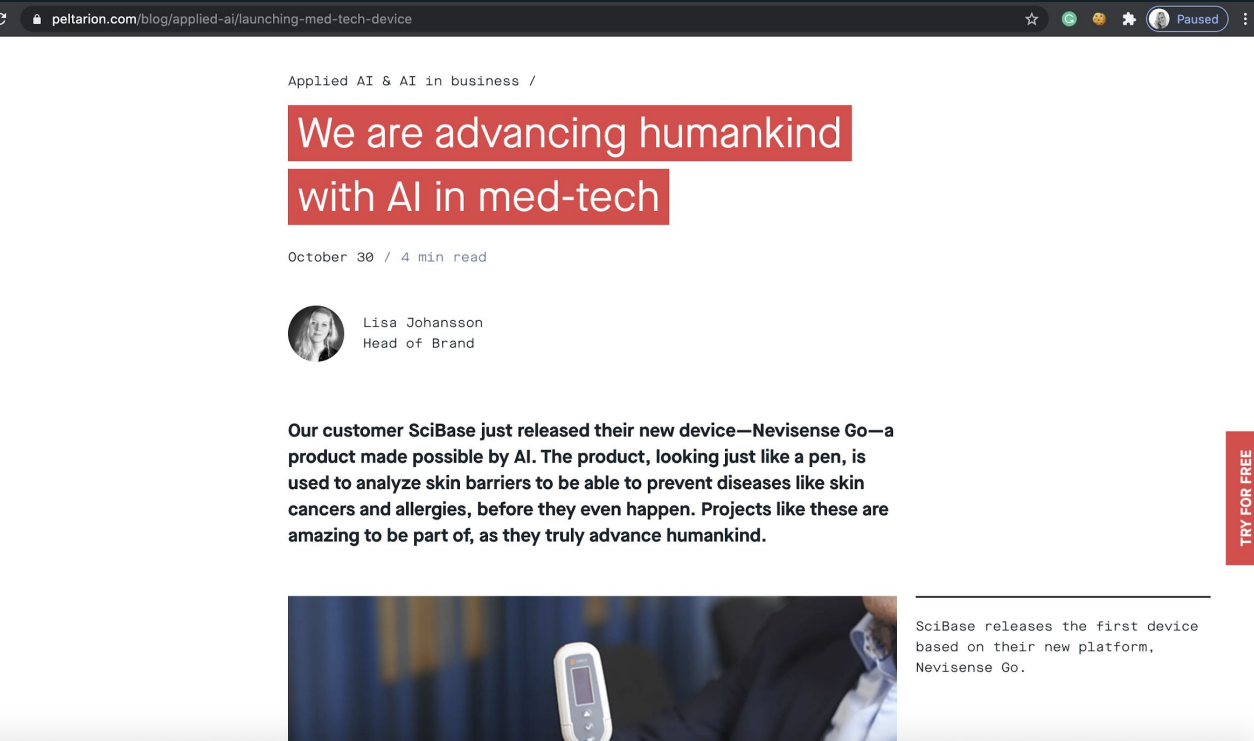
peltarion.com/blog/applied-ai/launching-med-tech-device

Paused

Applied AI & AI in business /

We are advancing humankind with AI in med-tech

October 30 / 4 min read

Lisa Johansson
Head of Brand

Our customer SciBase just released their new device—Nevisense Go—a product made possible by AI. The product, looking just like a pen, is used to analyze skin barriers to be able to prevent diseases like skin cancers and allergies, before they even happen. Projects like these are amazing to be part of, as they truly advance humankind.

SciBase releases the first device based on their new platform, Nevisense Go.

TRY FOR FREE